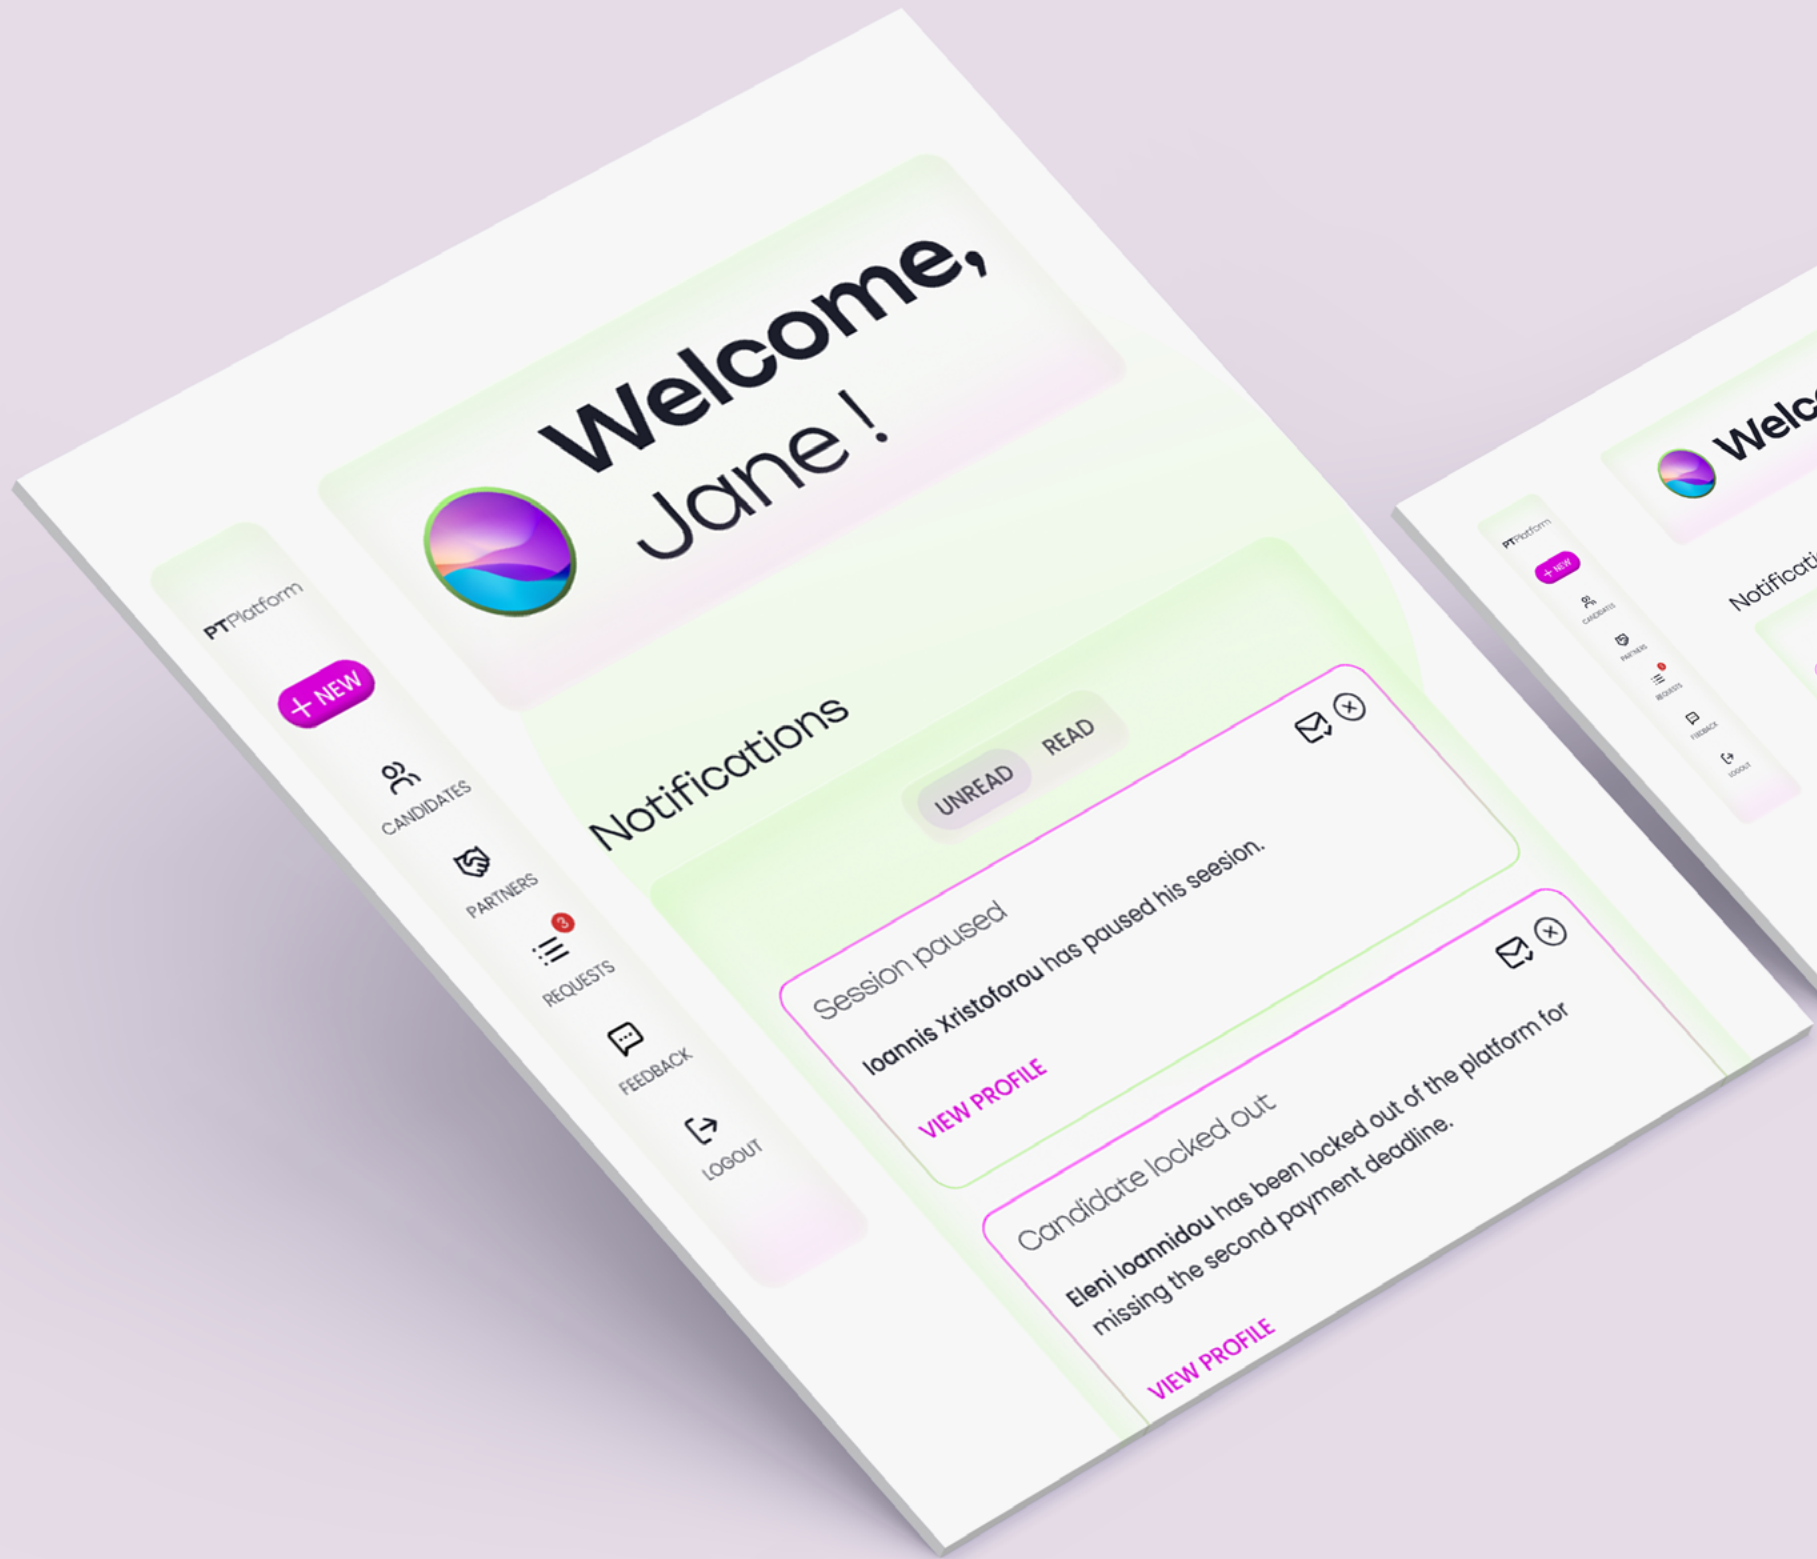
PTPlatform

+ NEW

CANDIDATES

PARTNERS

3

REQUESTS

FEEDBACK

LOGOUT

Welcome, Jane !

Notifications

UNREAD READ

Session paused

Ioannis Xristoforou has paused his seesion.

VIEW PROFILE

Candidate locked out

Eleni Ioannidou has been locked out of the platform for missing the second payment deadline.

VIEW PROFILE

PTPlatform

+ NEW

CANDIDATES

PARTNERS

REQUESTS

FEEDBACK

LOGOUT

Welc

Notificati